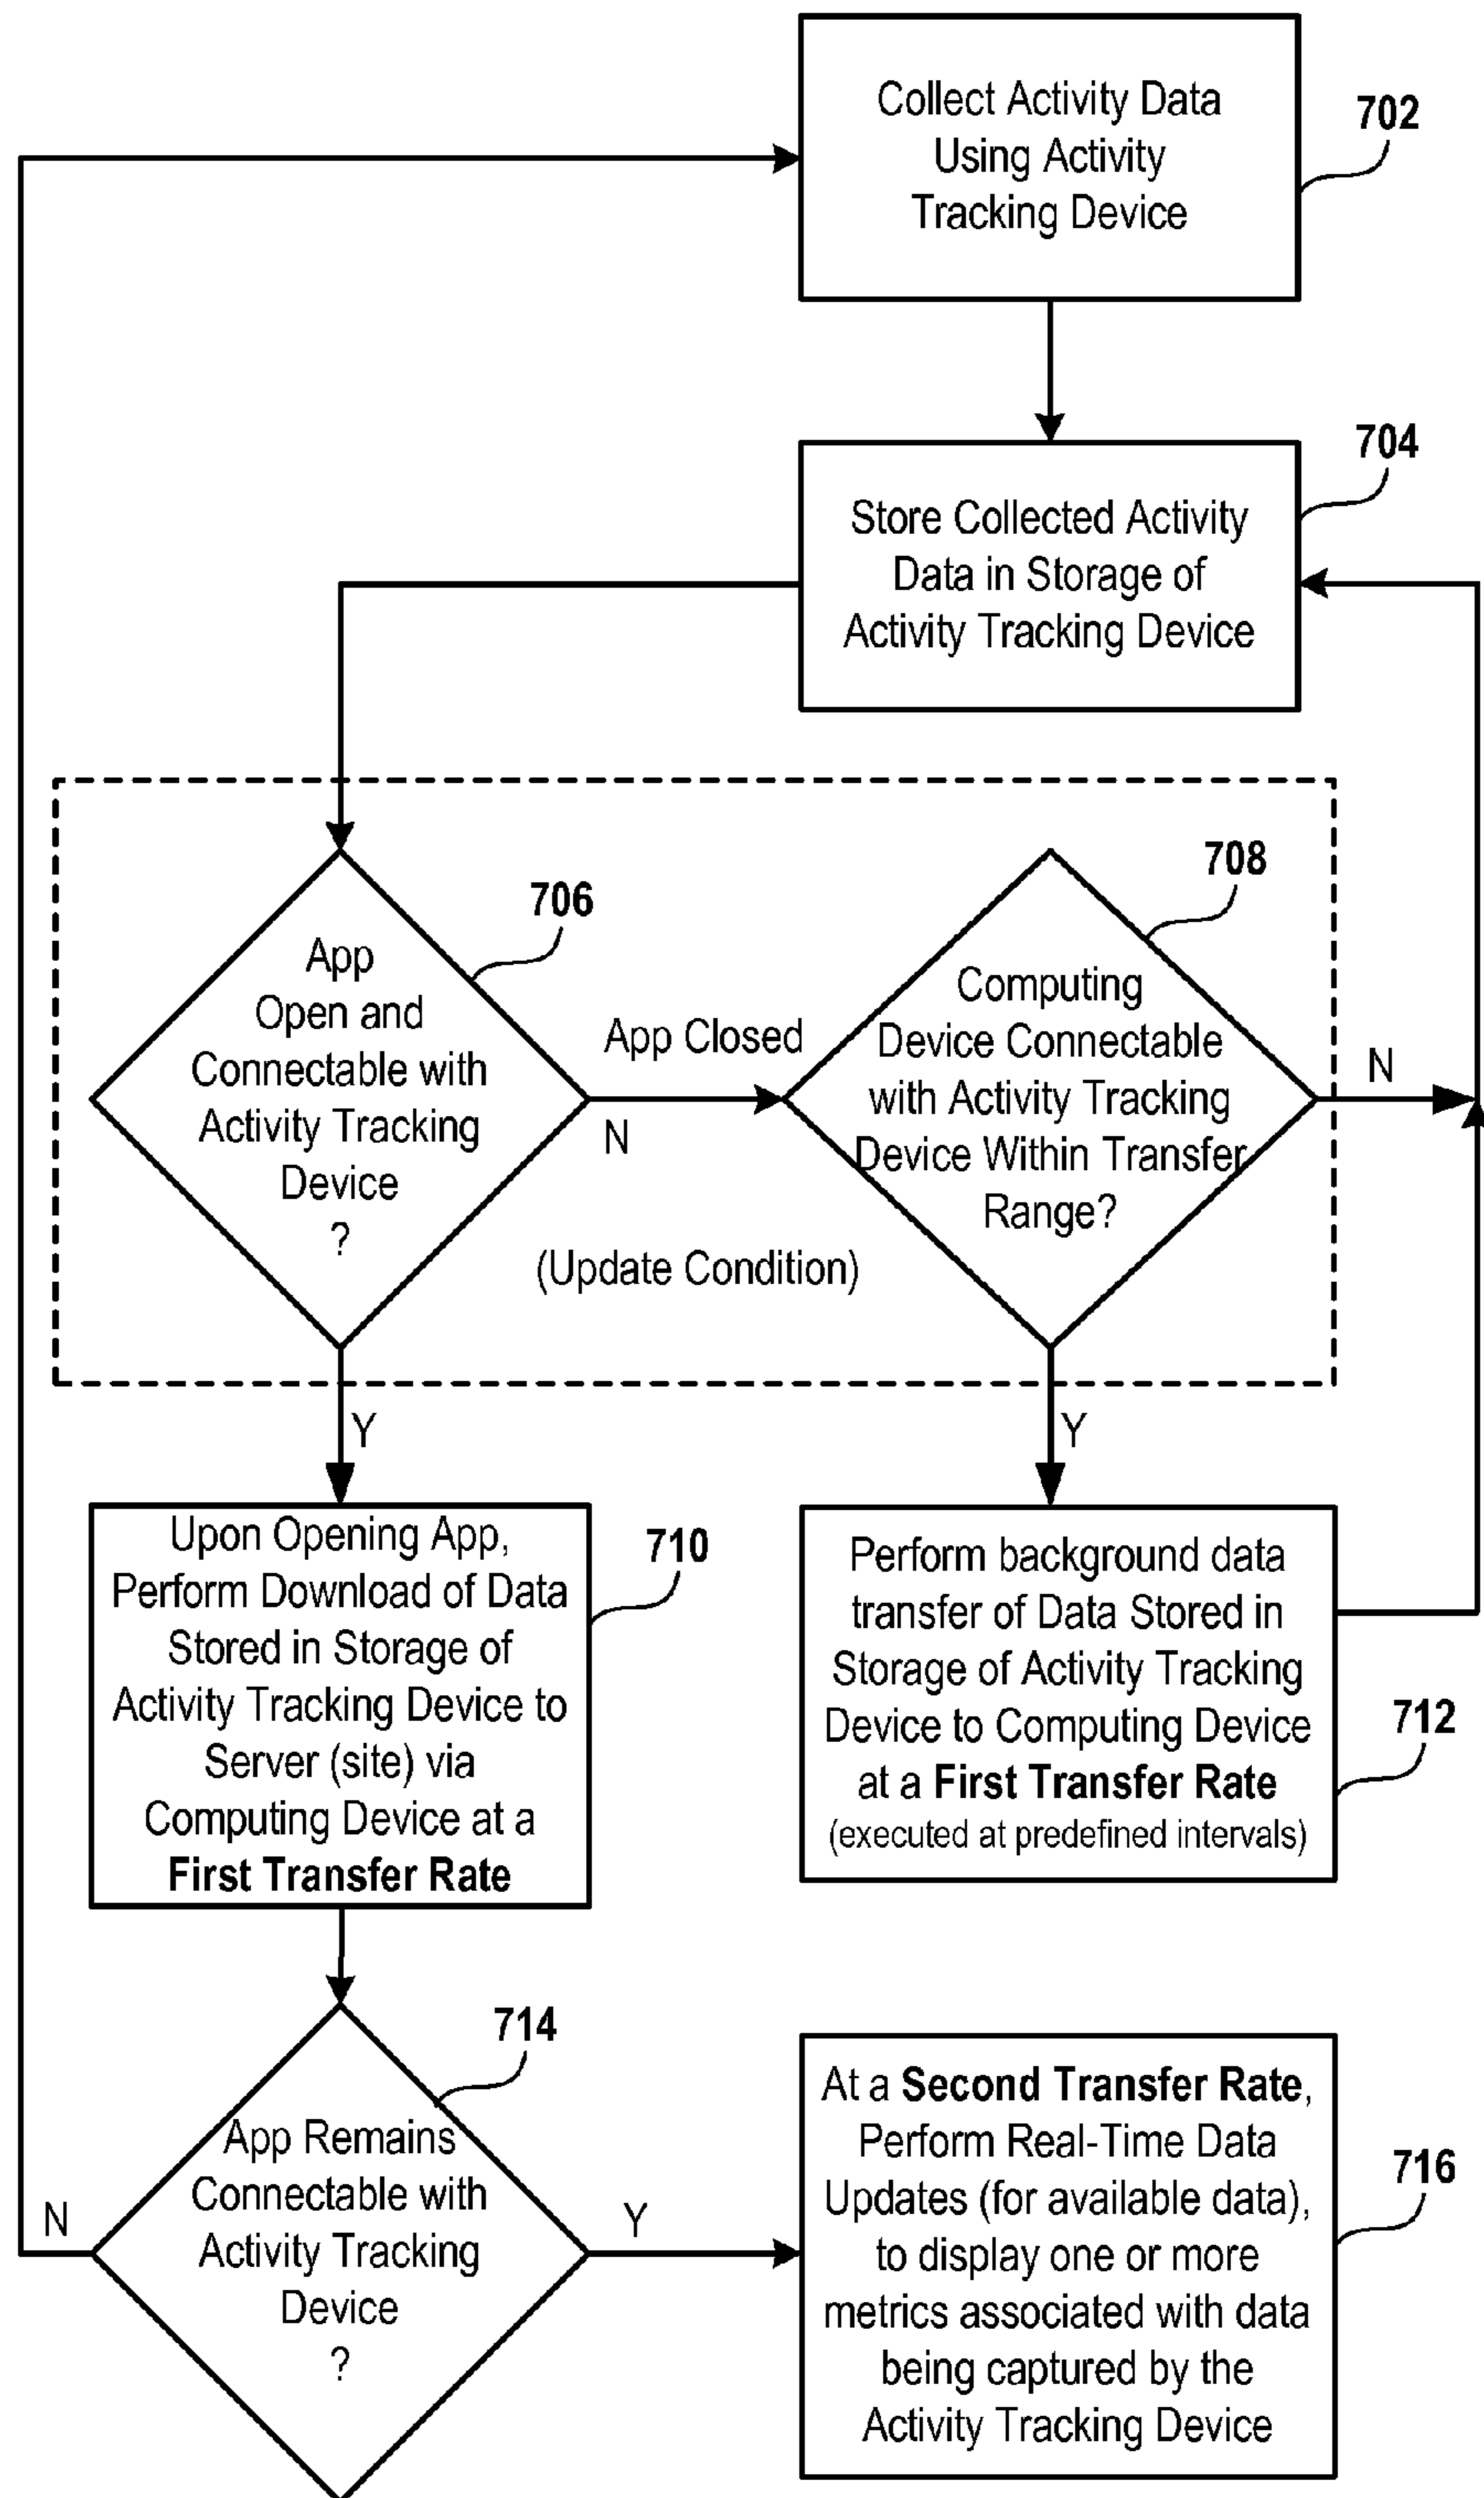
Collect Activity Data Using Activity Tracking Device

702

Store Collected Activity Data in Storage of Activity Tracking Device

704

App Open and Connectable with Activity Tracking Device ?

706

App Closed

N

Computing Device Connectable with Activity Tracking Device Within Transfer Range?

708

N

(Update Condition)

Y

Y

Upon Opening App, Perform Download of Data Stored in Storage of Activity Tracking Device to Server (site) via Computing Device at a **First Transfer Rate**

710

Perform background data transfer of Data Stored in Storage of Activity Tracking Device to Computing Device at a **First Transfer Rate** (executed at predefined intervals)

712

714

App Remains Connectable with Activity Tracking Device ?

N

Y

At a **Second Transfer Rate**, Perform Real-Time Data Updates (for available data), to display one or more metrics associated with data being captured by the Activity Tracking Device

716